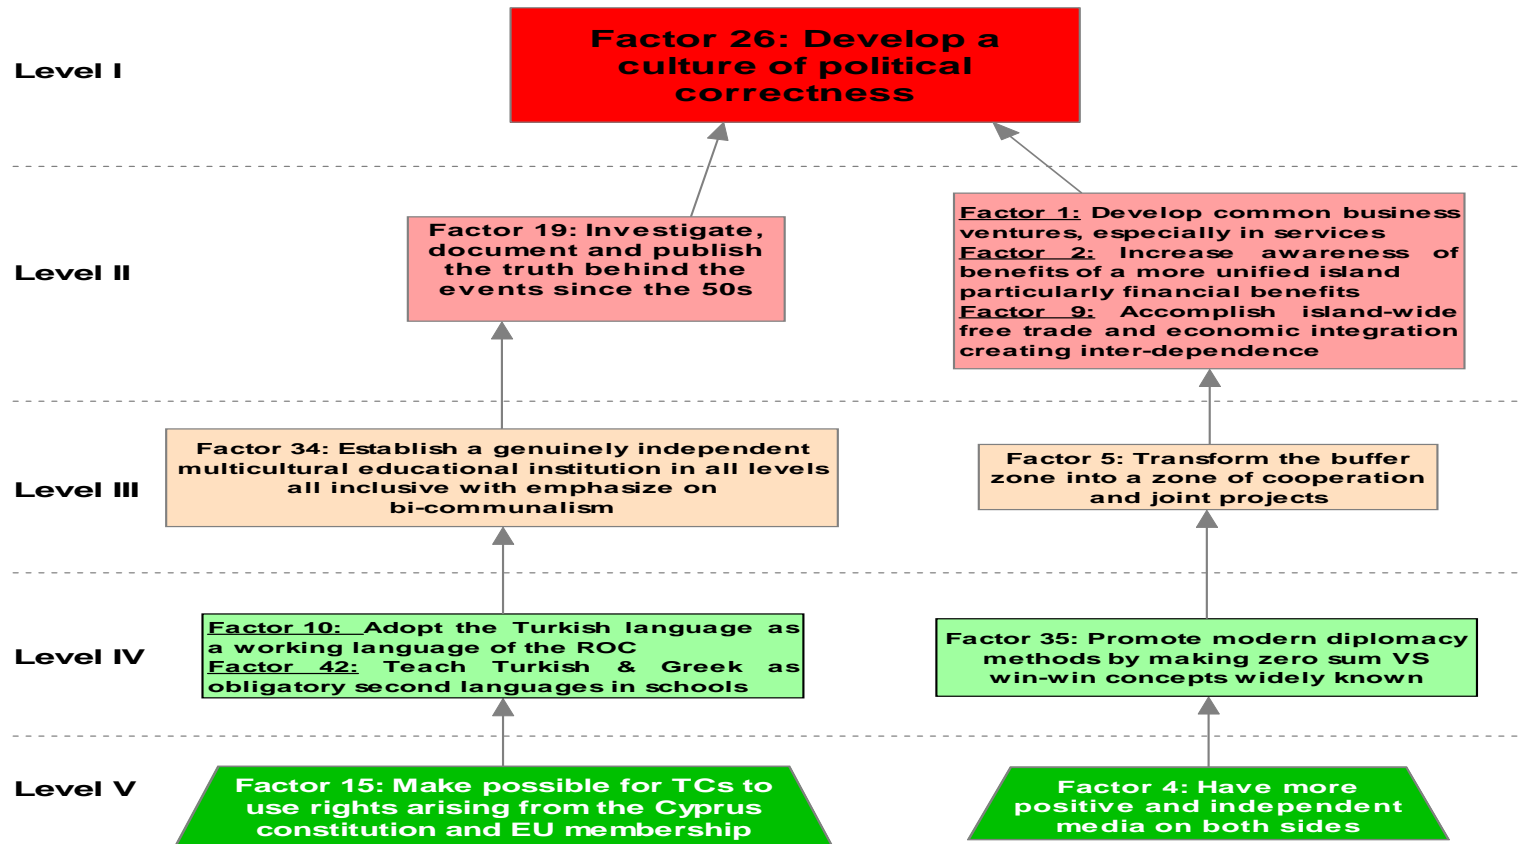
Level I

Factor 26: Develop a culture of political correctness

Level II

Factor 19: Investigate, document and publish the truth behind the events since the 50s

Factor 1: Develop common business ventures, especially in services
Factor 2: Increase awareness of benefits of a more unified island particularly financial benefits
Factor 9: Accomplish island-wide free trade and economic integration creating inter-dependence

Level III

Factor 34: Establish a genuinely independent multicultural educational institution in all levels all inclusive with emphasize on bi-communalism

Factor 5: Transform the buffer zone into a zone of cooperation and joint projects

Level IV

Factor 10: Adopt the Turkish language as a working language of the ROC
Factor 42: Teach Turkish & Greek as obligatory second languages in schools

Factor 35: Promote modern diplomacy methods by making zero sum VS win-win concepts widely known

Level V

Factor 15: Make possible for TCs to use rights arising from the Cyprus constitution and EU membership

Factor 4: Have more positive and independent media on both sides